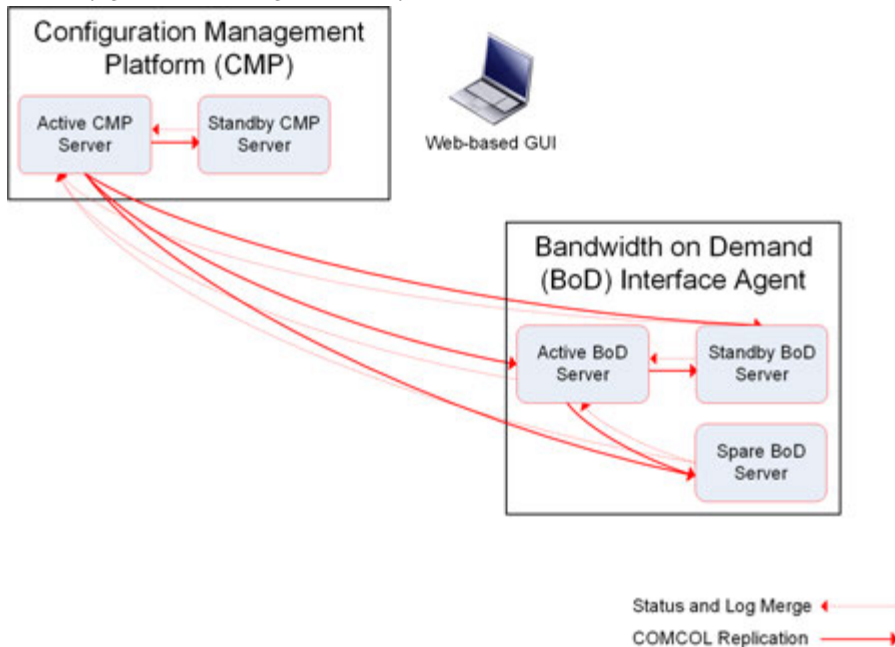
Configuration Management Platform (CMP)

Active CMP Server

Standby CMP Server

Web-based GUI

Bandwidth on Demand (BoD) Interface Agent

Active BoD Server

Standby BoD Server

Spare BoD Server

Status and Log Merge

COMCOL Replication